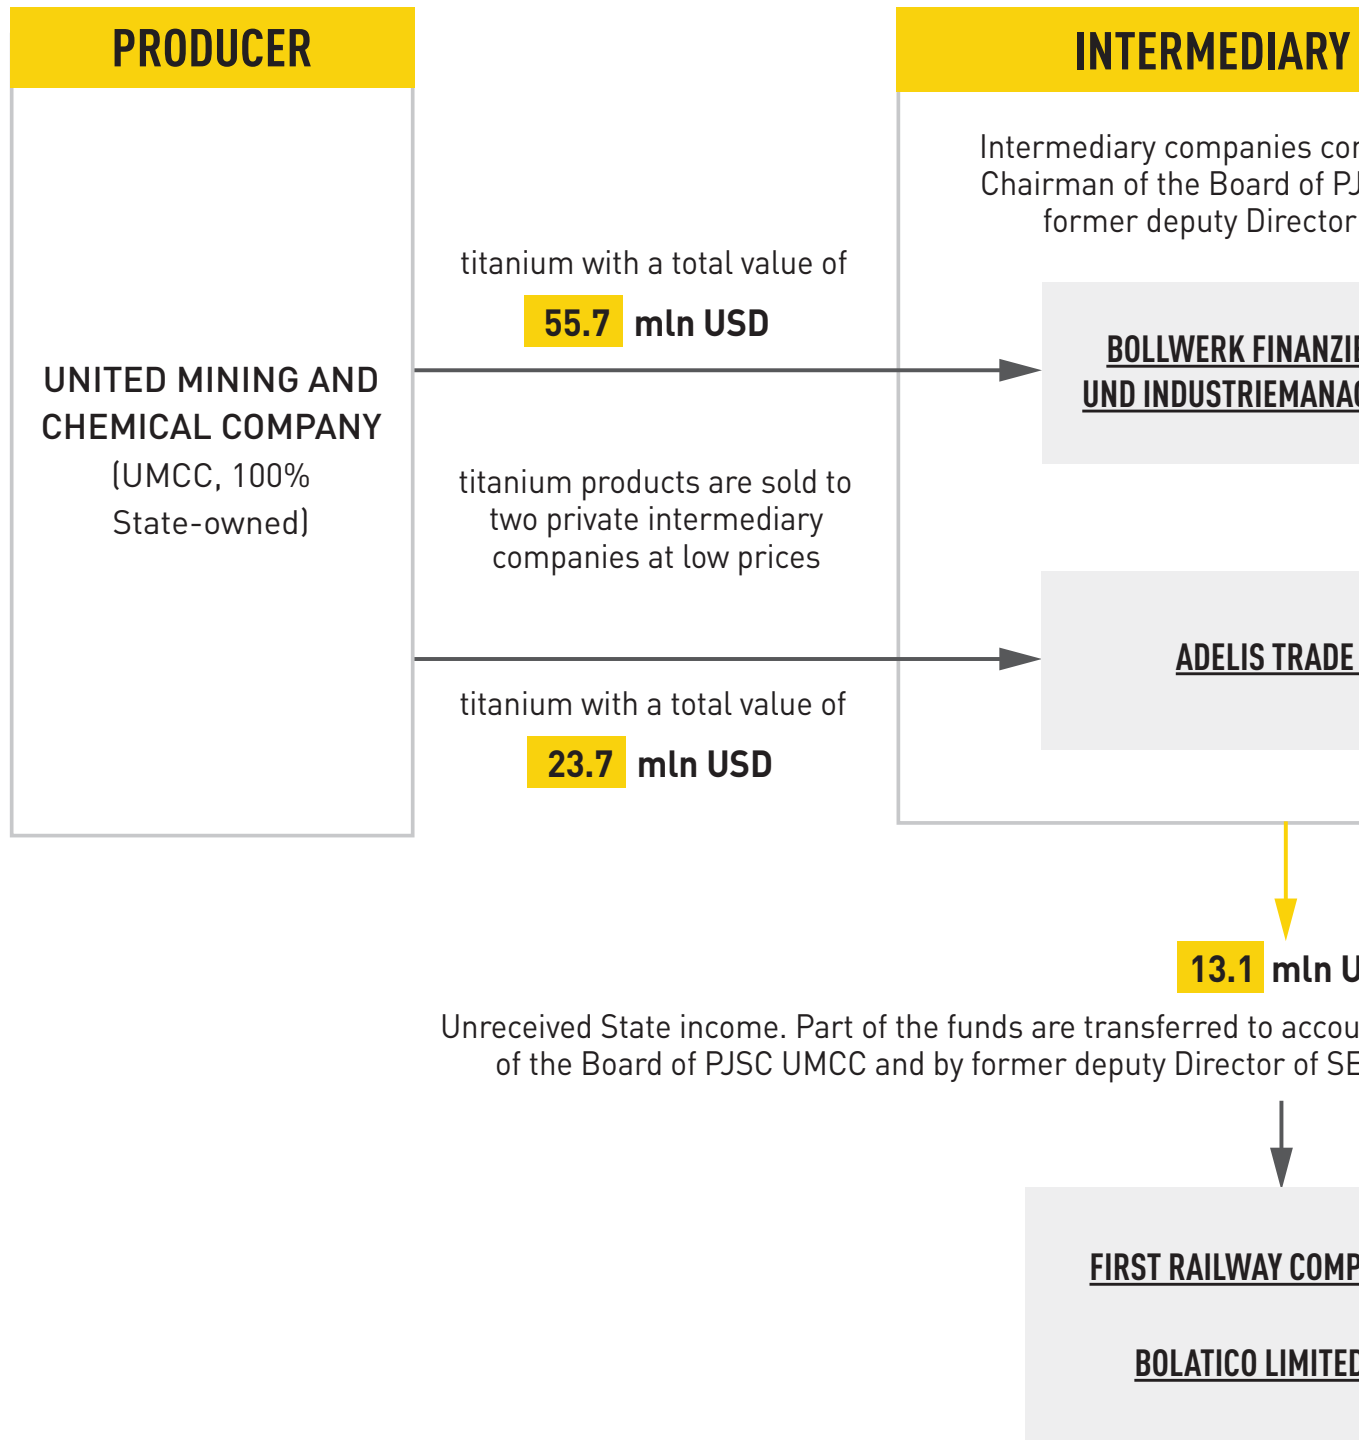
PRODUCER

INTERMEDIARY

Intermediary companies co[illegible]
Chairman of the Board of PJ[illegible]
former deputy Director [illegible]

titanium with a total value of

55.7 mln USD

UNITED MINING AND CHEMICAL COMPANY (UMCC, 100% State-owned)

BOLLWERK FINANZI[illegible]
UND INDUSTRIEMANA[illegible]

titanium products are sold to two private intermediary companies at low prices

ADELIS TRADE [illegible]

titanium with a total value of

23.7 mln USD

13.1 mln U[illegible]

Unreceived State income. Part of the funds are transferred to accou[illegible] of the Board of PJSC UMCC and by former deputy Director of SE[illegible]

FIRST RAILWAY COMP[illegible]

BOLATICO LIMITE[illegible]